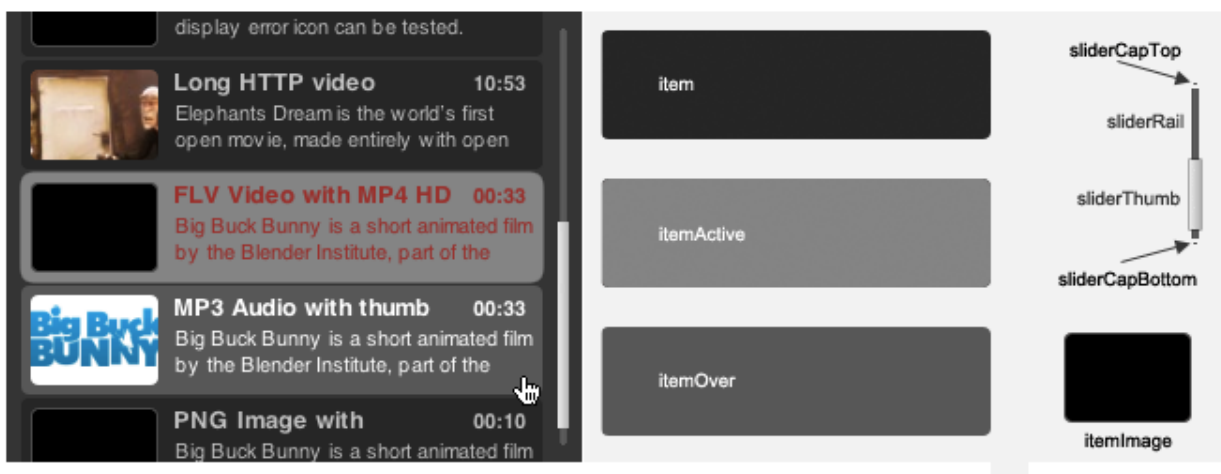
display error icon can be tested.

Long HTTP video 10:53
Elephants Dream is the world's first open movie, made entirely with open

FLV Video with MP4 HD 00:33
Big Buck Bunny is a short animated film by the Blender Institute, part of the

Big Buck BUNNY
MP3 Audio with thumb 00:33
Big Buck Bunny is a short animated film by the Blender Institute, part of the

PNG Image with 00:10
Big Buck Bunny is a short animated film

item

itemActive

itemOver

sliderCapTop
sliderRail
sliderThumb
sliderCapBottom

itemImage